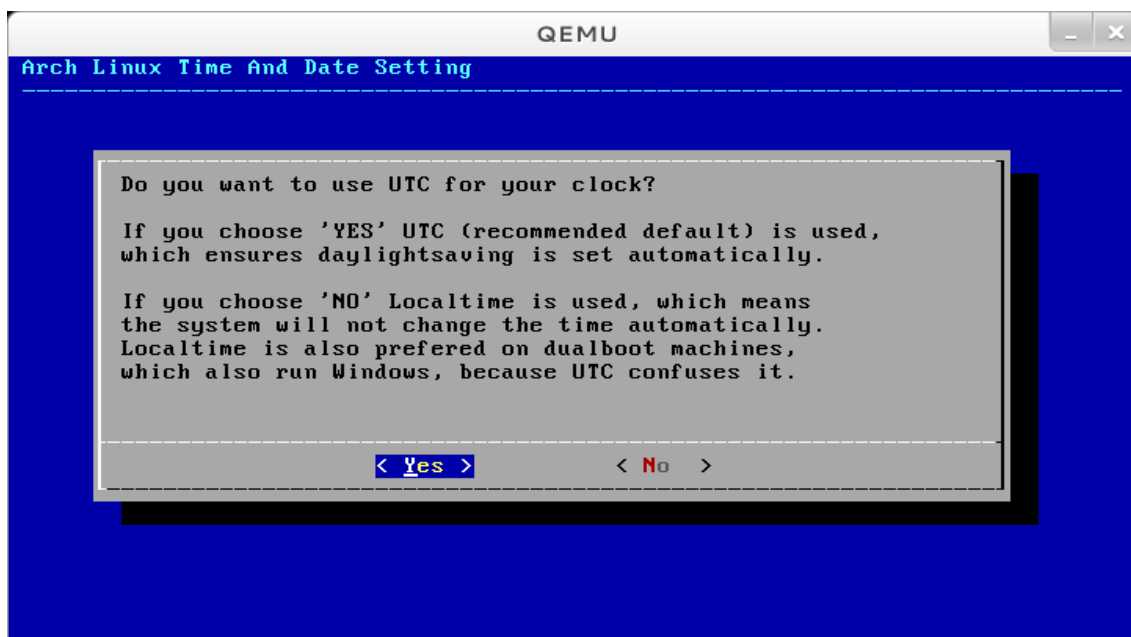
QEMU

Arch Linux Time And Date Setting

Do you want to use UTC for your clock?

If you choose 'YES' UTC (recommended default) is used, which ensures daylightsaving is set automatically.

If you choose 'NO' Localtime is used, which means the system will not change the time automatically. Localtime is also prefered on dualboot machines, which also run Windows, because UTC confuses it.

< Yes >  < No >